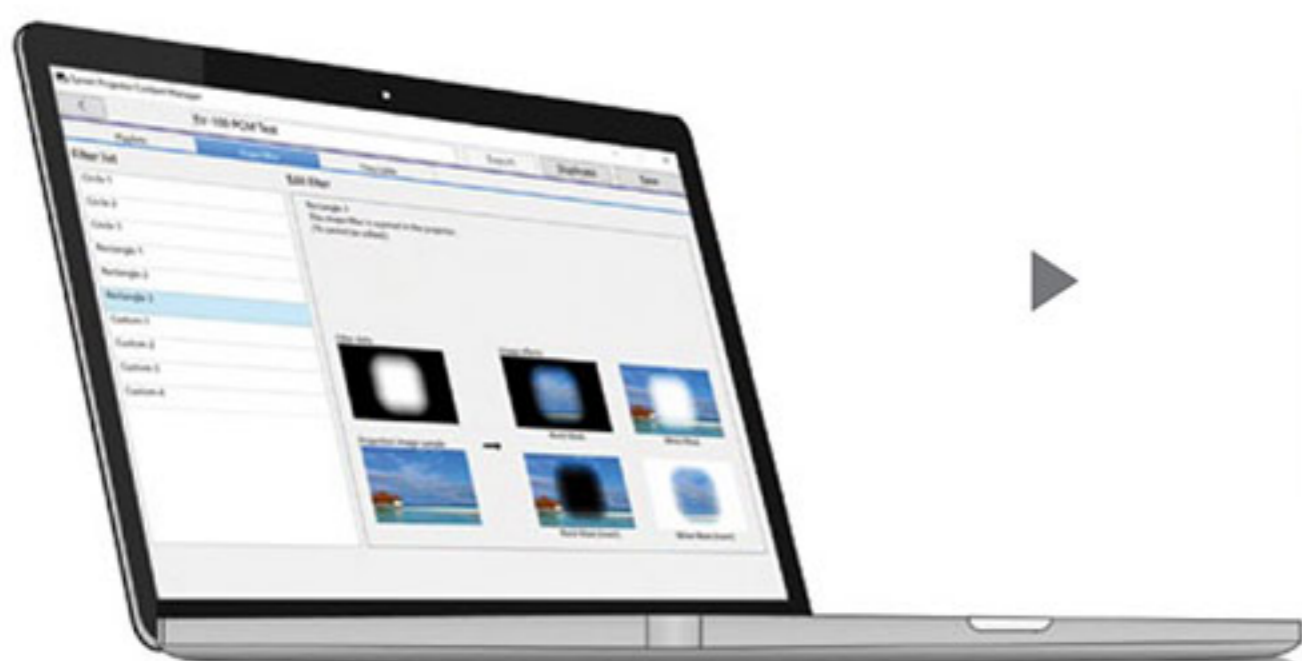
Epson Projector Content Manager

EV-100 PCM Test

Playlists

Shape Filter

Timetable

Export

Duplicate

Save

Filter list

Circle 1

Circle 2

Circle 3

Rectangle 1

Rectangle 2

Rectangle 3

Custom 1

Custom 2

Custom 3

Custom 4

Edit filter

Rectangle 3
This shape filter is applied in the projector.
(It cannot be edited.)

Filter data

Image effects

Black Mask

White Mask

Projection image sample

Black Mask (invert)

White Mask (invert)